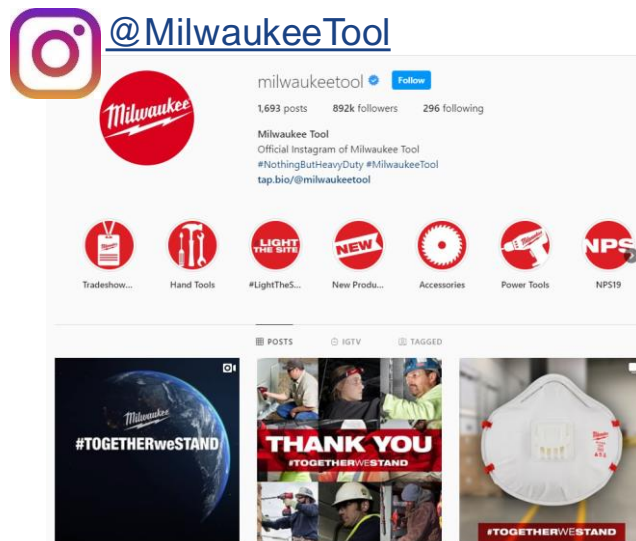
@MilwaukeeTool

Milwaukee

milwaukeetool Follow

1,693 posts 892k followers 296 following

Milwaukee Tool
Official Instagram of Milwaukee Tool
#NothingButHeavyDuty #MilwaukeeTool
tap.bio/@milwaukeetool

LIGHT THE SITE

NEW

NPS

Tradeshow... Hand Tools #LightTheS... New Produ... Accessories Power Tools NPS19

POSTS IGTV TAGGED

Milwaukee
#TOGETHERweSTAND

THANK YOU
#TOGETHERWESTAND

#TOGETHERWESTAND